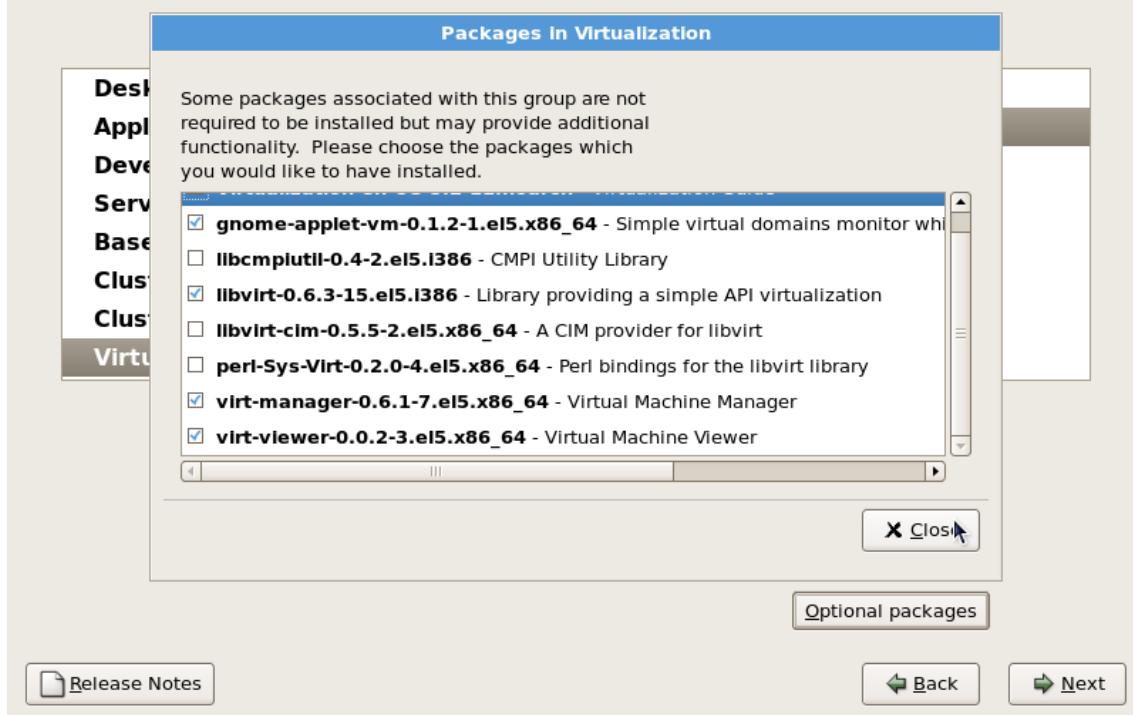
Packages in Virtualization

Desk
Appl
Deve
Serv
Base
Clust
Clust
Virtu

Some packages associated with this group are not required to be installed but may provide additional functionality. Please choose the packages which you would like to have installed.

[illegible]
gnome-applet-vm-0.1.2-1.el5.x86_64 - Simple virtual domains monitor whi
libcmpiutil-0.4-2.el5.i386 - CMPI Utility Library
libvirt-0.6.3-15.el5.i386 - Library providing a simple API virtualization
libvirt-cim-0.5.5-2.el5.x86_64 - A CIM provider for libvirt
perl-Sys-Virt-0.2.0-4.el5.x86_64 - Perl bindings for the libvirt library
virt-manager-0.6.1-7.el5.x86_64 - Virtual Machine Manager
virt-viewer-0.0.2-3.el5.x86_64 - Virtual Machine Viewer

Close

Optional packages

Release Notes

Back

Next